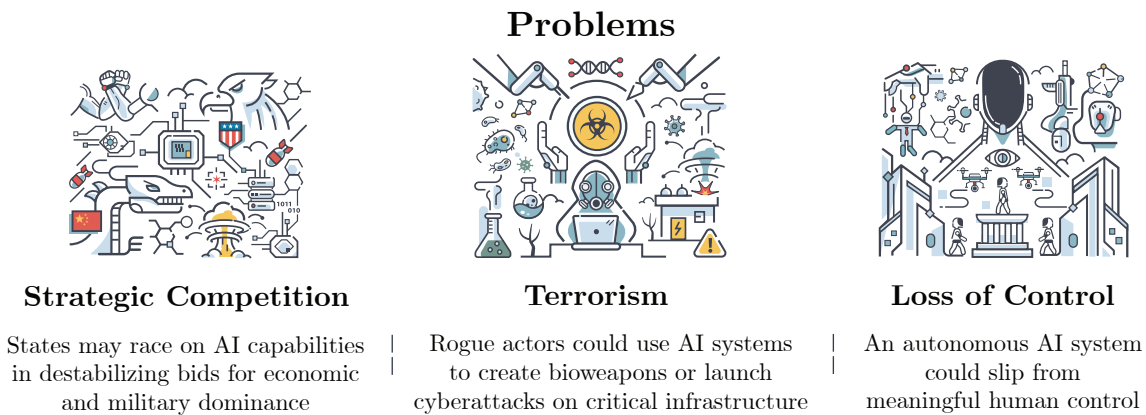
Problems

1011
010

Strategic Competition

States may race on AI capabilities in destabilizing bids for economic and military dominance

Terrorism

Rogue actors could use AI systems to create bioweapons or launch cyberattacks on critical infrastructure

Loss of Control

An autonomous AI system could slip from meaningful human control